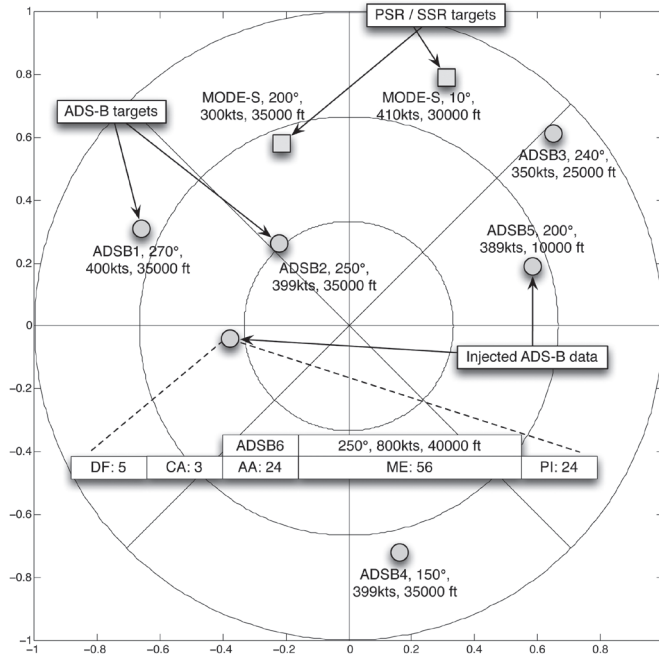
PSR / SSR targets

ADS-B targets

MODE-S, 200°, 300kts, 35000 ft

MODE-S, 10°, 410kts, 30000 ft

ADSB3, 240°, 350kts, 25000 ft

ADSB1, 270°, 400kts, 35000 ft

ADSB2, 250°, 399kts, 35000 ft

ADSB5, 200°, 389kts, 10000 ft

Injected ADS-B data

| | | ADSB6 | 250°, 800kts, 40000 ft | |
|---|---|---|---|---|
| DF: 5 | CA: 3 | AA: 24 | ME: 56 | PI: 24 |

ADSB4, 150°, 399kts, 35000 ft

1
0.8
0.6
0.4
0.2
0
−0.2
−0.4
−0.6
−0.8
−1

−1 −0.8 −0.6 −0.4 −0.2 0 0.2 0.4 0.6 0.8